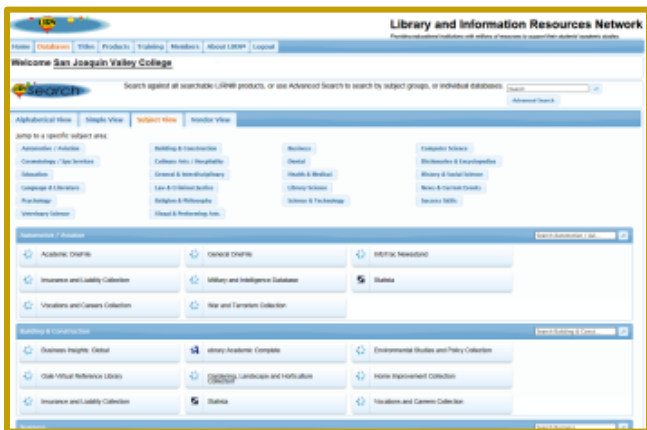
Library and Information Resources Network

Providing educational institutions with millions of resources to support their students' academic studies.

Home | Databases | Titles | Products | Training | Members | About LIRN® | Logout

Welcome San Joaquin Valley College

Search

Search against all searchable LIRN® products, or use Advanced Search to search by subject groups, or individual databases.

Advanced Search

Alphabetical View | Simple View | Subject View | Vendor View

Jump to a specific subject area:

Automotive / Aviation
Building & Construction
Business
Computer Science
Cosmetology / Spa Services
Culinary Arts / Hospitality
Dental
Dictionaries & Encyclopedias
Education
General & Interdisciplinary
Health & Medical
History & Social Science
Language & Literature
Law & Criminal Justice
Library Science
News & Current Events
Psychology
Religion & Philosophy
Science & Technology
Success Skills
Veterinary Science
Visual & Performing Arts

Automotive / Aviation

Search Automotive / Avi...

Academic OneFile
General OneFile
InfoTrac Newsstand
Insurance and Liability Collection
Military and Intelligence Database
Statista
Vocations and Careers Collection
War and Terrorism Collection

Building & Construction

Search Building & Const...

Business Insights: Global
ebrary Academic Complete
Environmental Studies and Policy Collection
Gale Virtual Reference Library
Gardening, Landscape and Horticulture Collection
Home Improvement Collection
Insurance and Liability Collection
Statista
Vocations and Careers Collection

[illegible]